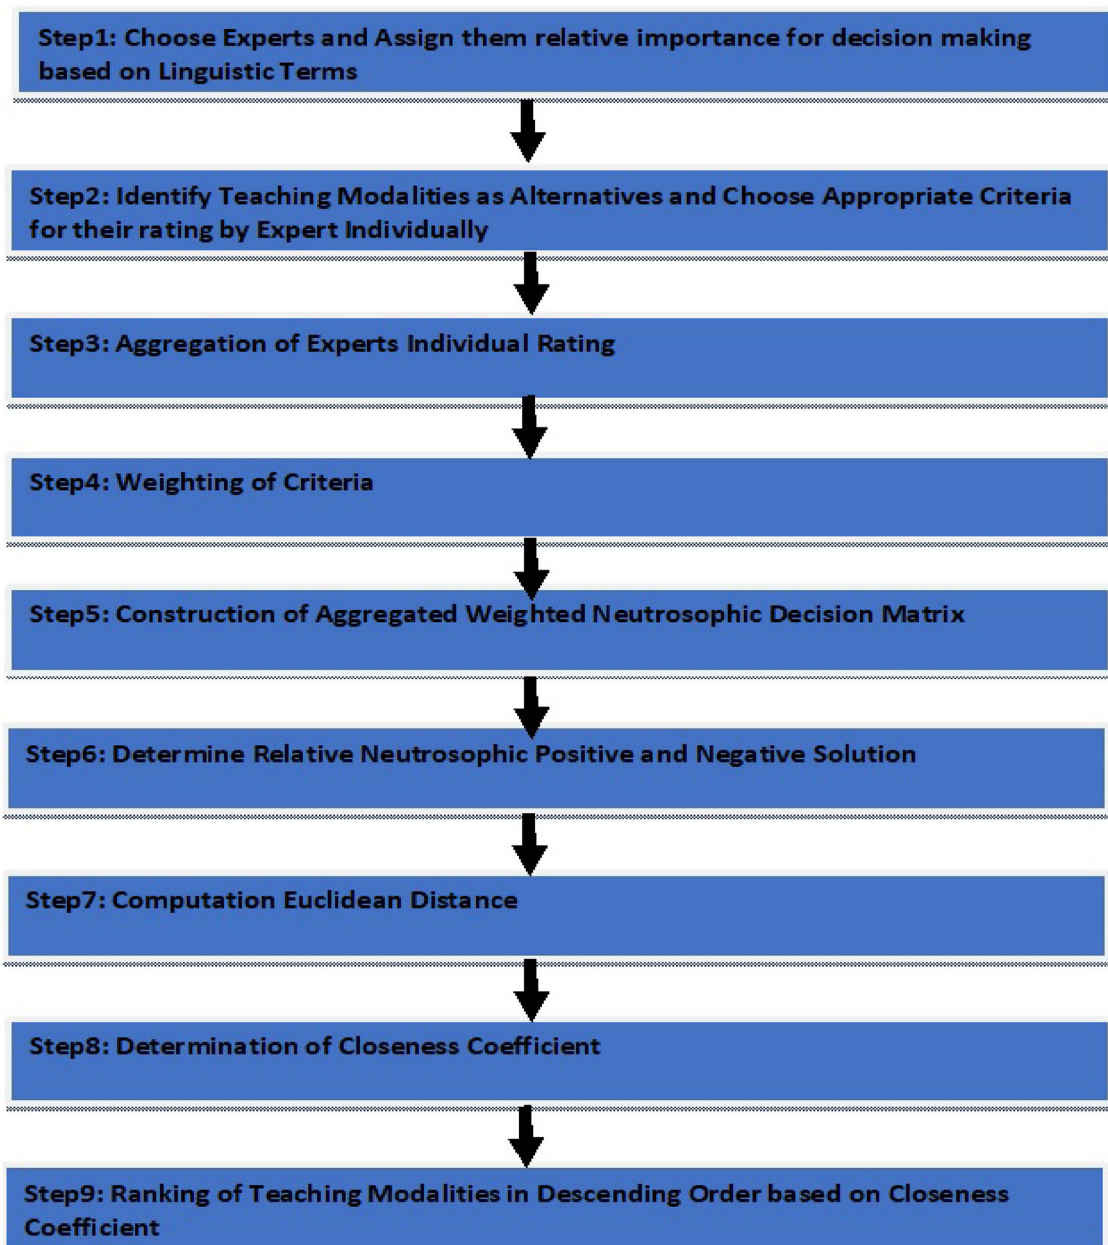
Step1: Choose Experts and Assign them relative importance for decision making based on Linguistic Terms

Step2: Identify Teaching Modalities as Alternatives and Choose Appropriate Criteria for their rating by Expert Individually

Step3: Aggregation of Experts Individual Rating

Step4: Weighting of Criteria

Step5: Construction of Aggregated Weighted Neutrosophic Decision Matrix

Step6: Determine Relative Neutrosophic Positive and Negative Solution

Step7: Computation Euclidean Distance

Step8: Determination of Closeness Coefficient

Step9: Ranking of Teaching Modalities in Descending Order based on Closeness Coefficient